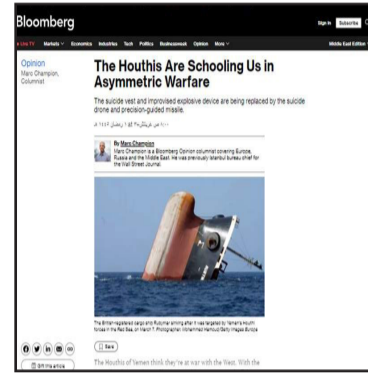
Bloomberg

Sign In Subscribe

Live TV Markets Economics Industries Tech Politics Businessweek Opinion More

Middle East Edition

Opinion
Marc Champion, Columnist

The Houthis Are Schooling Us in Asymmetric Warfare

The suicide vest and improvised explosive device are being replaced by the suicide drone and precision-guided missile.

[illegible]

By Marc Champion
Marc Champion is a Bloomberg Opinion columnist covering Europe, Russia and the Middle East. He was previously Istanbul bureau chief for the Wall Street Journal.

The British-registered cargo ship Rubymar sinking after it was targeted by Yemen's Houthi forces in the Red Sea, on March 1. Photographer: Mohammed Hamoud/Getty Images Europe

Save

Gift this article

The Houthis of Yemen think they're at war with the West. With the